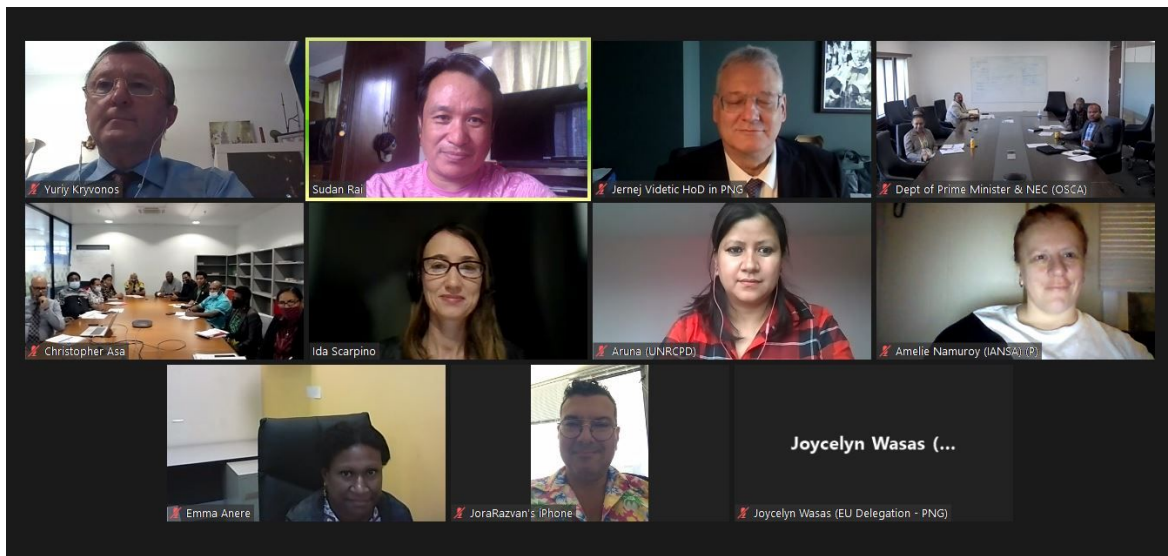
Yuriy Kryvonos

Sudan Raj

Jernej Videtic HoD in PNG

Dept of Prime Minister & NEC (OSCA)

Christopher Asa

Ida Scarpino

Aruna (UNRCPD)

Amelie Namuroy (IANSA) (P)

Emma Anere

JoraRazvan's iPhone

Joycelyn Wasas (...

Joycelyn Wasas (EU Delegation - PNG)